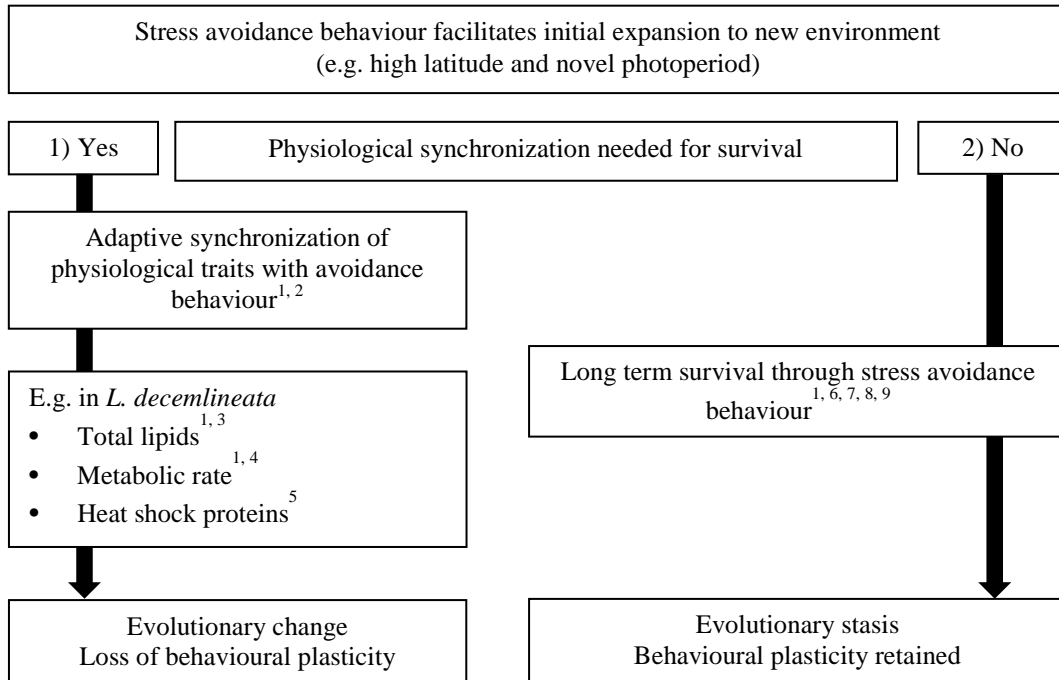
Stress avoidance behaviour facilitates initial expansion to new environment (e.g. high latitude and novel photoperiod)

1) Yes

Physiological synchronization needed for survival

2) No

Adaptive synchronization of physiological traits with avoidance behaviour$^{1, 2}$

E.g. in *L. decemlineata*
• Total lipids$^{1, 3}$
• Metabolic rate$^{1, 4}$
• Heat shock proteins$^{5}$

Long term survival through stress avoidance behaviour$^{1, 6, 7, 8, 9}$

Evolutionary change
Loss of behavioural plasticity

Evolutionary stasis
Behavioural plasticity retained